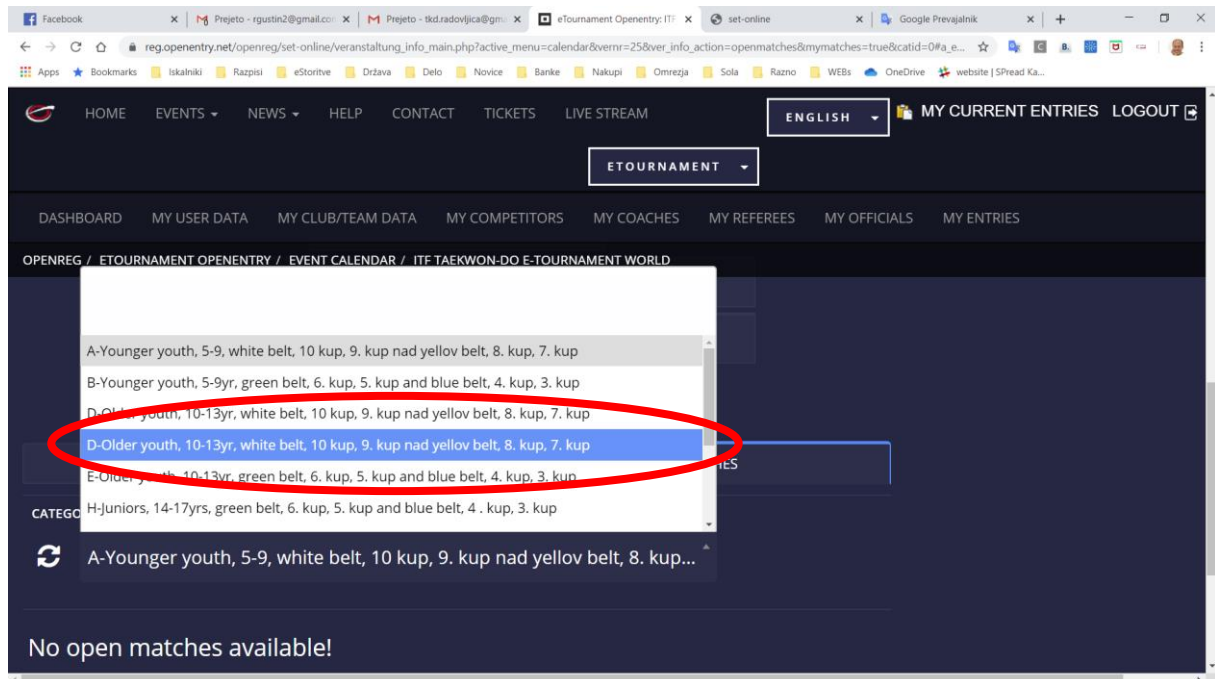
Facebook | Prejeto - rgustin2@gmail.co | Prejeto - tkd.radovljica@gm | eTournament Openentry: ITF | set-online | Google Prevajalnik

reg.openentry.net/openreg/set-online/veranstaltung_info_main.php?active_menu=calendar&vernr=25&ver_info_action=openmatches&mymatches=true&catid=0#a_e...

Apps Bookmarks Iskalniki Razpisi eStoritve Država Delo Novice Banke Nakupi Omrezja Sola Razno WEBs OneDrive website | SPread Ka...

HOME EVENTS NEWS HELP CONTACT TICKETS LIVE STREAM ENGLISH MY CURRENT ENTRIES LOGOUT

ETOURNAMENT

DASHBOARD MY USER DATA MY CLUB/TEAM DATA MY COMPETITORS MY COACHES MY REFEREES MY OFFICIALS MY ENTRIES

OPENREG / ETOURNAMENT OPENENTRY / EVENT CALENDAR / ITF TAEKWON-DO E-TOURNAMENT WORLD

A-Younger youth, 5-9, white belt, 10 kup, 9. kup nad yellov belt, 8. kup, 7. kup
B-Younger youth, 5-9yr, green belt, 6. kup, 5. kup and blue belt, 4. kup, 3. kup
D-Older youth, 10-13yr, white belt, 10 kup, 9. kup nad yellov belt, 8. kup, 7. kup
D-Older youth, 10-13yr, white belt, 10 kup, 9. kup nad yellov belt, 8. kup, 7. kup
E-Older youth, 10-13yr, green belt, 6. kup, 5. kup and blue belt, 4. kup, 3. kup
H-Juniors, 14-17yrs, green belt, 6. kup, 5. kup and blue belt, 4 . kup, 3. kup

CATEGO

A-Younger youth, 5-9, white belt, 10 kup, 9. kup nad yellov belt, 8. kup...

No open matches available!